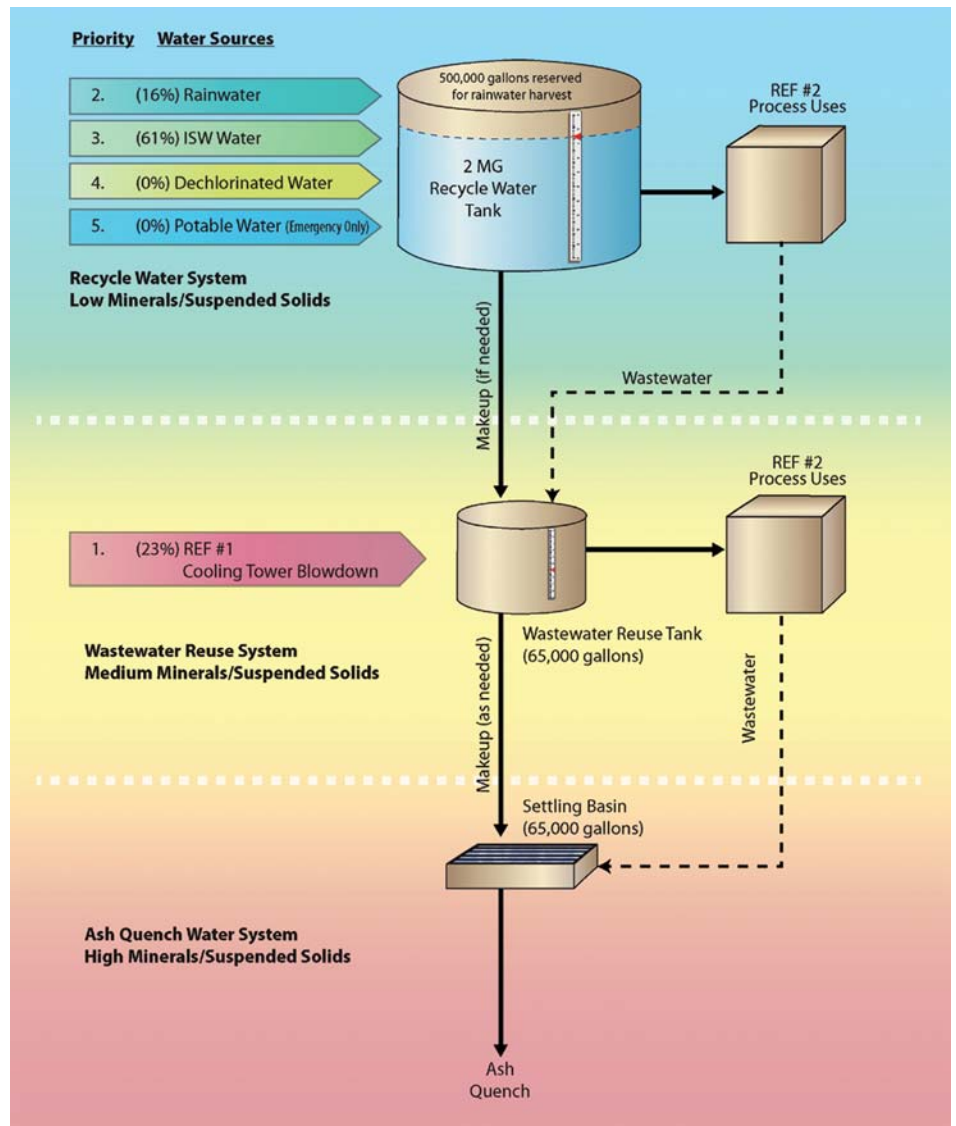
Priority Water Sources

2. (16%) Rainwater

3. (61%) ISW Water

4. (0%) Dechlorinated Water

5. (0%) Potable Water (Emergency Only)

500,000 gallons reserved for rainwater harvest

2 MG Recycle Water Tank

REF #2 Process Uses

Recycle Water System
Low Minerals/Suspended Solids

Makeup (if needed)

Wastewater

REF #2 Process Uses

1. (23%) REF #1 Cooling Tower Blowdown

Wastewater Reuse System
Medium Minerals/Suspended Solids

Wastewater Reuse Tank (65,000 gallons)

Makeup (as needed)

Wastewater

Settling Basin (65,000 gallons)

Ash Quench Water System
High Minerals/Suspended Solids

Ash Quench